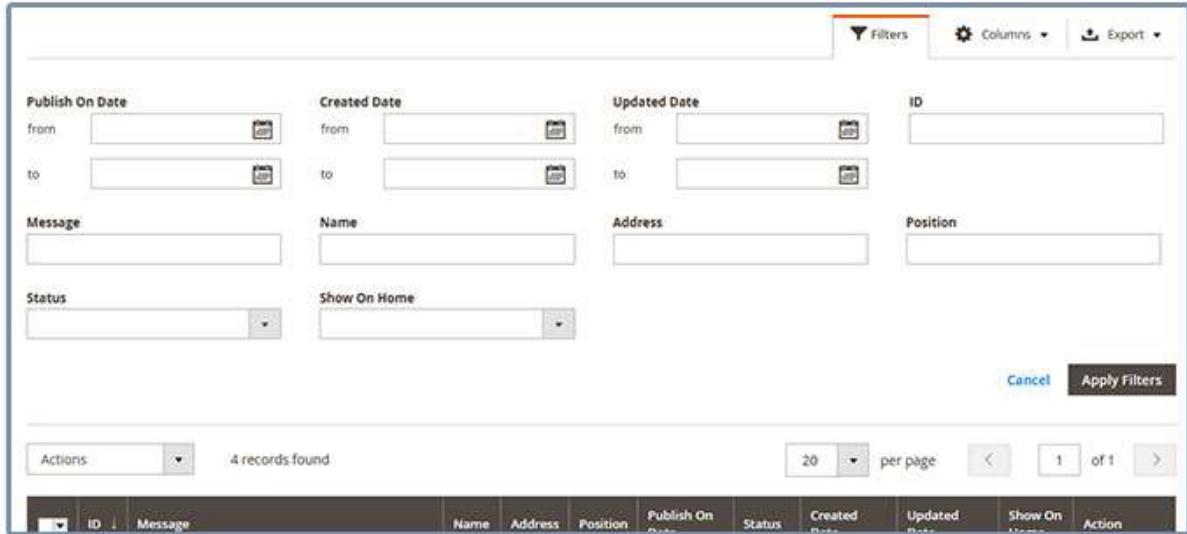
Filters Columns Export

Publish On Date
from
to

Created Date
from
to

Updated Date
from
to

ID

Message

Name

Address

Position

Status

Show On Home

Cancel Apply Filters

Actions 4 records found 20 per page < 1 of 1 >

| ID ↓ | Message | Name | Address | Position | Publish On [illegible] | Status | Created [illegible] | Updated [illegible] | Show On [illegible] | Action |
|---|---|---|---|---|---|---|---|---|---|---|